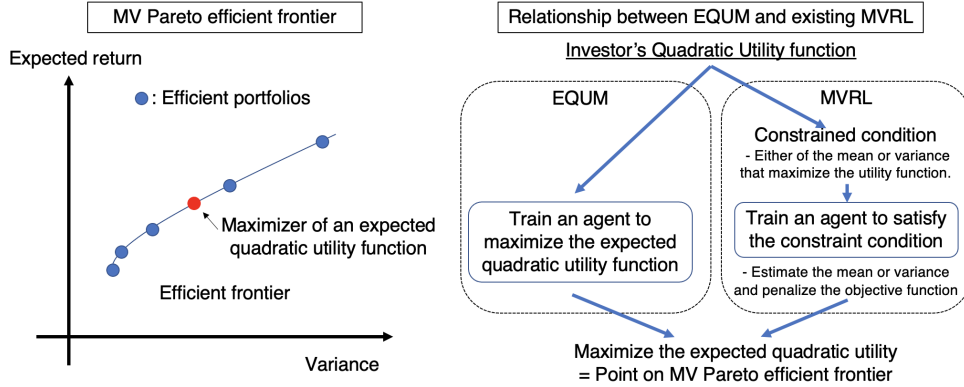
MV Pareto efficient frontier

Expected return

: Efficient portfolios

Maximizer of an expected quadratic utility function

Efficient frontier

Variance

Relationship between EQUM and existing MVRL

Investor's Quadratic Utility function

EQUM

Train an agent to maximize the expected quadratic utility function

MVRL

Constrained condition

- Either of the mean or variance that maximize the utility function.

Train an agent to satisfy the constraint condition

- Estimate the mean or variance and penalize the objective function

Maximize the expected quadratic utility
= Point on MV Pareto efficient frontier